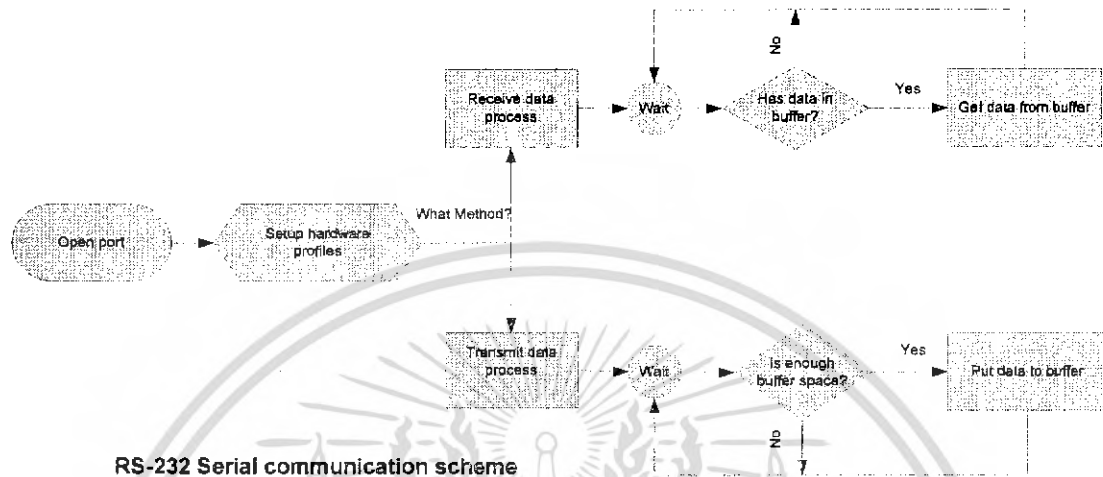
No

Receive data process

Wait

Has data in buffer?

Yes

Get data from buffer

What Method?

Open port

Setup hardware profiles

Transmit data process

Wait

Is enough buffer space?

Yes

Put data to buffer

No

RS-232 Serial communication scheme